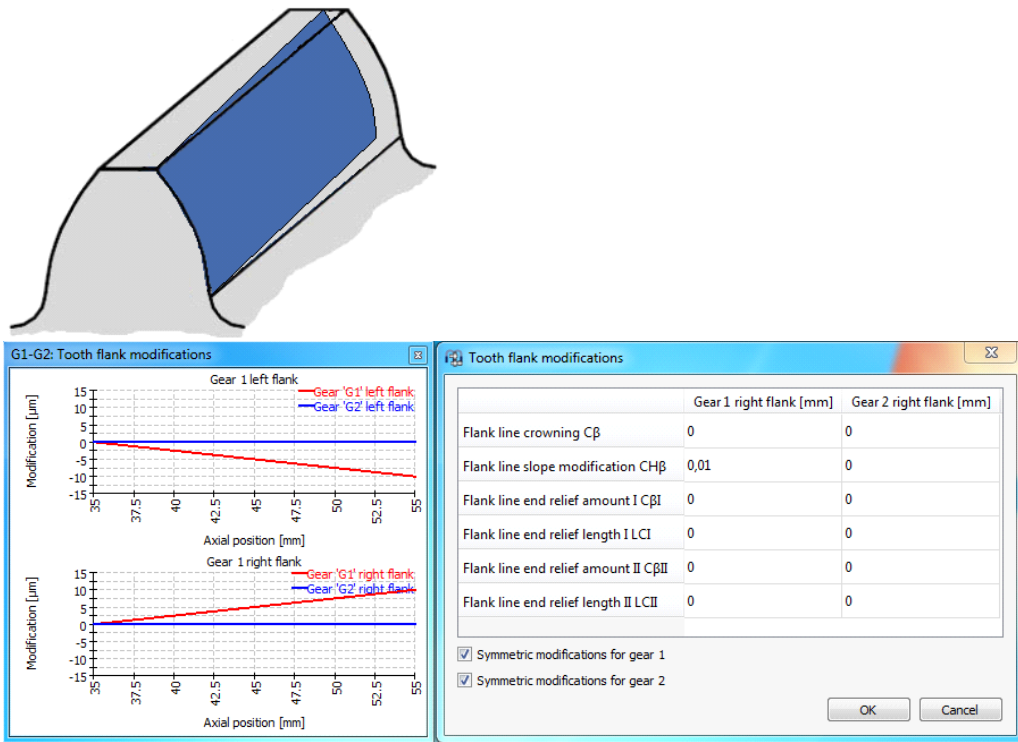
G1-G2: Tooth flank modifications

Gear 1 left flank

Gear 'G1' left flank
Gear 'G2' left flank

Modification [µm]

15
10
5
0
-5
-10
-15

35 37.5 40 42.5 45 47.5 50 52.5 55

Axial position [mm]

Gear 1 right flank

Gear 'G1' right flank
Gear 'G2' right flank

Modification [µm]

15
10
5
0
-5
-10
-15

35 37.5 40 42.5 45 47.5 50 52.5 55

Axial position [mm]

Tooth flank modifications

| | Gear 1 right flank [mm] | Gear 2 right flank [mm] |
|---|---|---|
| Flank line crowning Cβ | 0 | 0 |
| Flank line slope modification CHβ | 0,01 | 0 |
| Flank line end relief amount I CβI | 0 | 0 |
| Flank line end relief length I LCI | 0 | 0 |
| Flank line end relief amount II CβII | 0 | 0 |
| Flank line end relief length II LCII | 0 | 0 |

Symmetric modifications for gear 1
Symmetric modifications for gear 2

OK
Cancel